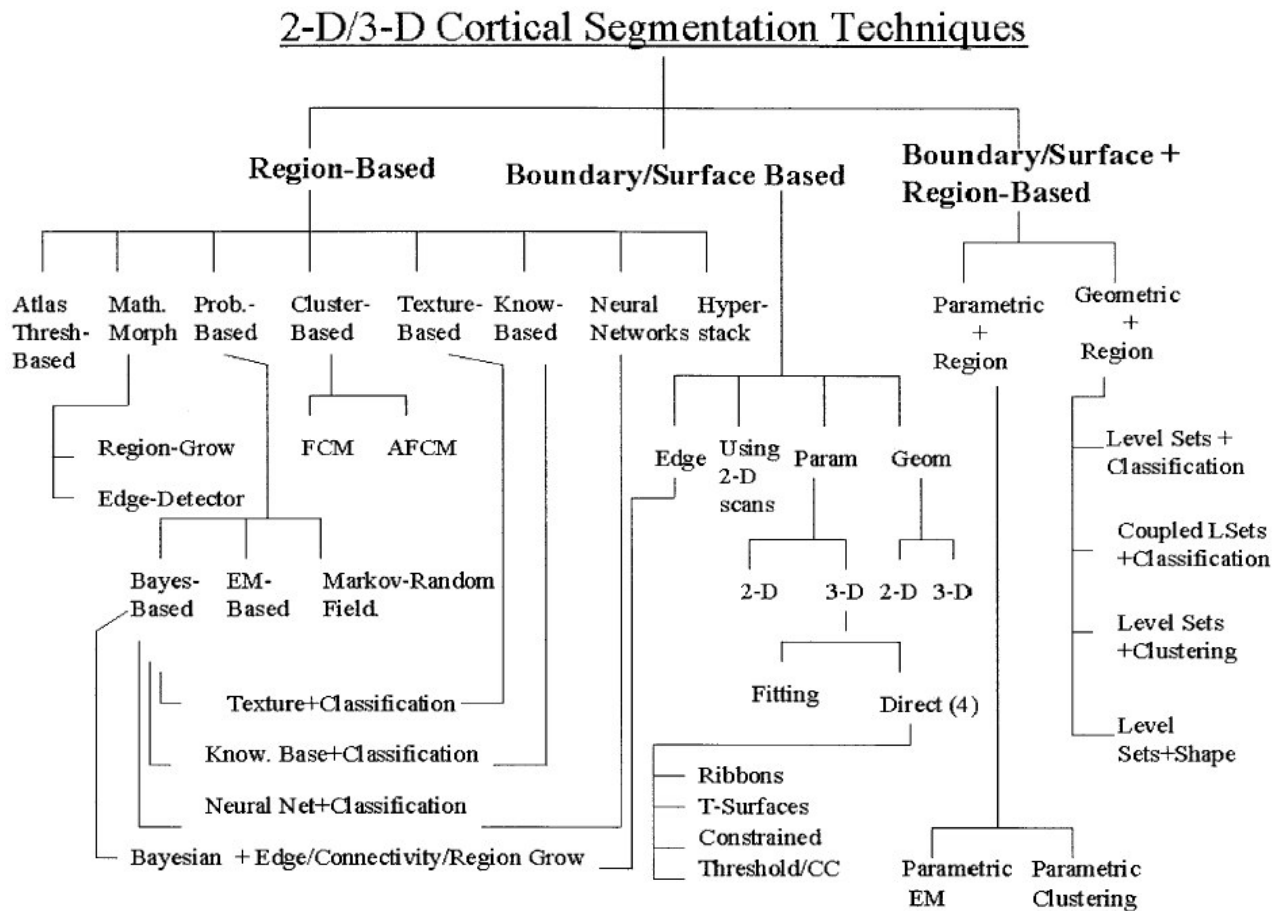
2-D/3-D Cortical Segmentation Techniques

Region-Based

Boundary/Surface Based

Boundary/Surface + Region-Based

Atlas Thresh-Based

Math. Morph

Prob.-Based

Cluster-Based

Texture-Based

Know-Based

Neural Networks

Hyper-stack

Region-Grow

Edge-Detector

FCM

AFCM

Bayes-Based

EM-Based

Markov-Random Field.

Texture+Classification

Know. Base+Classification

Neural Net+Classification

Bayesian + Edge/Connectivity/Region Grow

Edge

Using 2-D scans

Param

Geom

2-D

3-D

2-D

3-D

Fitting

Direct (4)

Ribbons

T-Surfaces

Constrained

Threshold/CC

Parametric + Region

Geometric + Region

Level Sets + Classification

Coupled LSets +Classification

Level Sets +Clustering

Level Sets+Shape

Parametric EM

Parametric Clustering